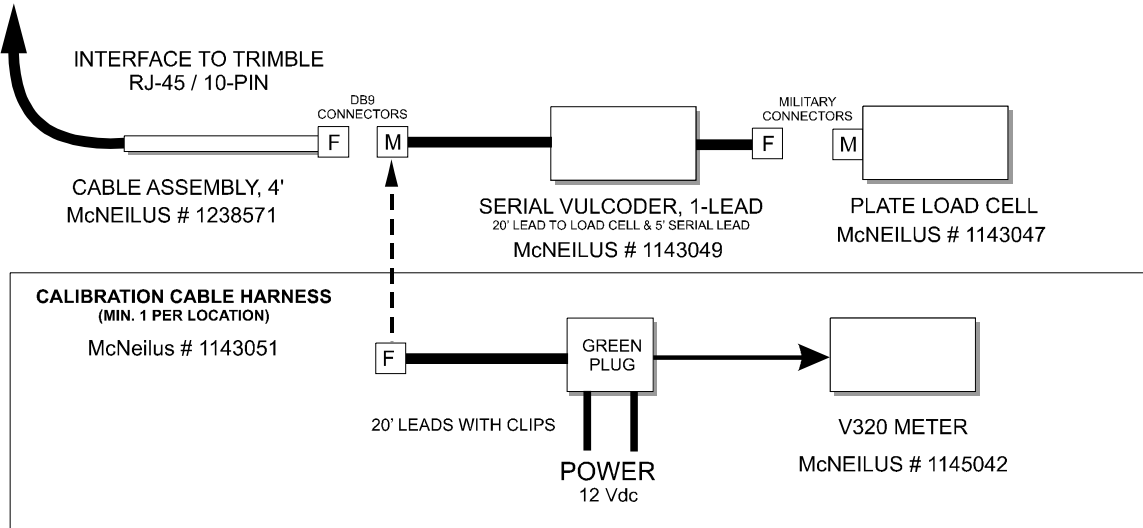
INTERFACE TO TRIMBLE
RJ-45 / 10-PIN

DB9
CONNECTORS

F

M

CABLE ASSEMBLY, 4'
McNEILUS # 1238571

MILITARY
CONNECTORS

F

M

SERIAL VULCODER, 1-LEAD
20' LEAD TO LOAD CELL & 5' SERIAL LEAD
McNEILUS # 1143049

PLATE LOAD CELL
McNEILUS # 1143047

CALIBRATION CABLE HARNESS
(MIN. 1 PER LOCATION)
McNeilus # 1143051

F

GREEN
PLUG

20' LEADS WITH CLIPS

POWER
12 Vdc

V320 METER
McNEILUS # 1145042